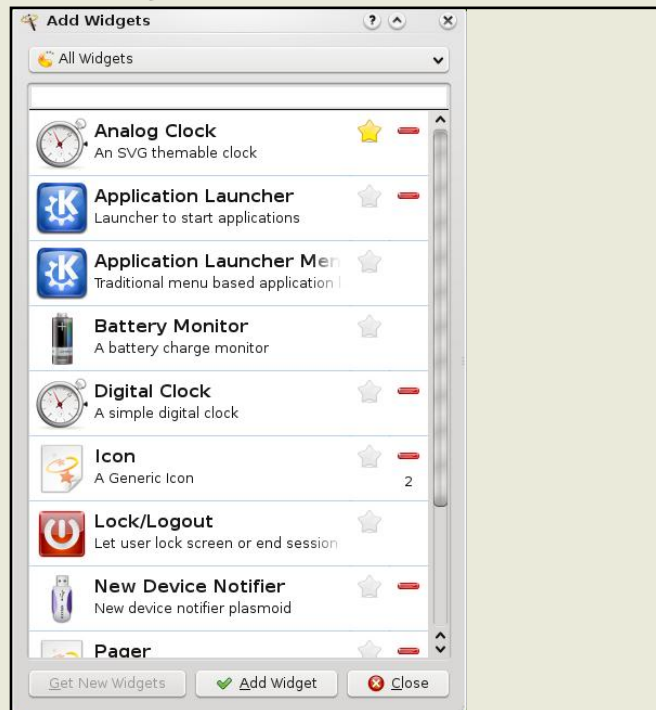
Add Widgets

All Widgets

Analog Clock
An SVG themable clock

Application Launcher
Launcher to start applications

Application Launcher Men
Traditional menu based application l

Battery Monitor
A battery charge monitor

Digital Clock
A simple digital clock

Icon
A Generic Icon
2

Lock/Logout
Let user lock screen or end session

New Device Notifier
New device notifier plasmoid

Pager

Get New Widgets
Add Widget
Close